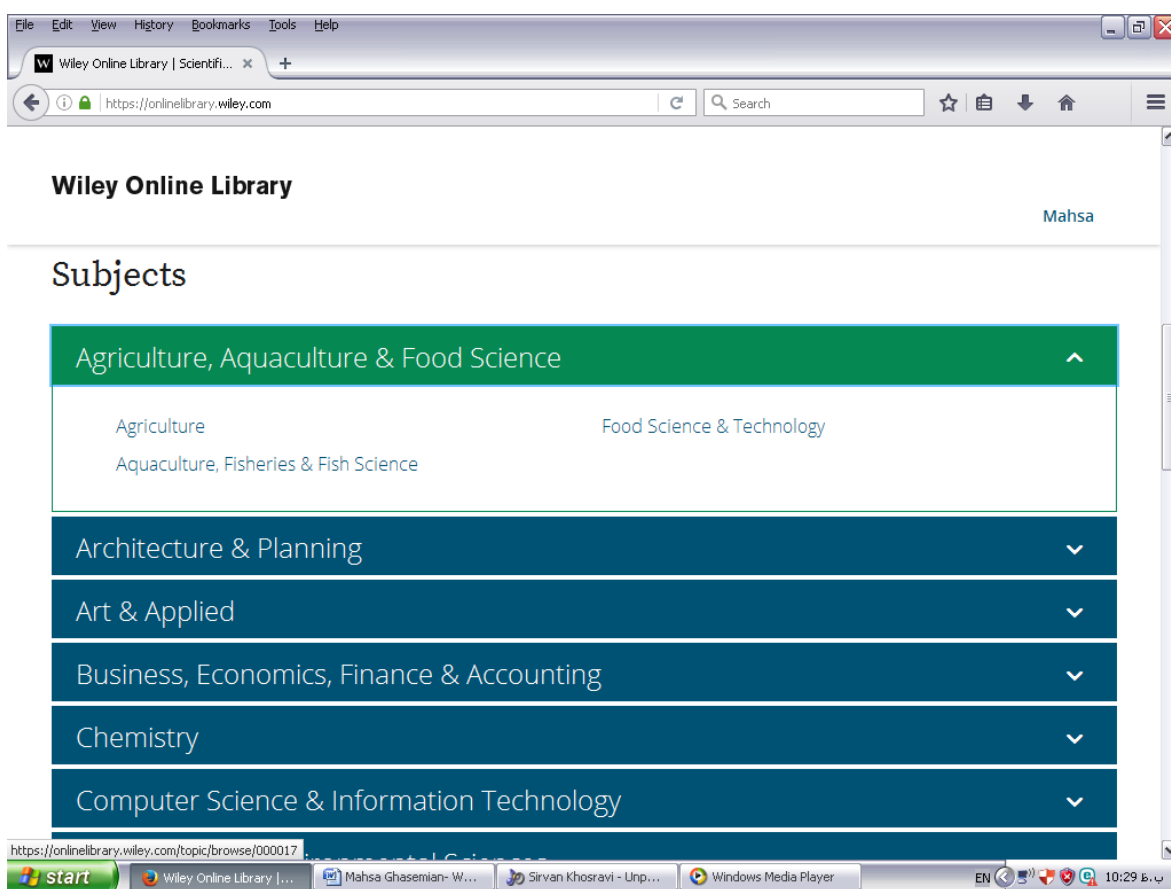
File Edit View History Bookmarks Tools Help

W Wiley Online Library | Scientifi... ×

https://onlinelibrary.wiley.com

Search

Wiley Online Library

Mahsa

Subjects

Agriculture, Aquaculture & Food Science

Agriculture

Food Science & Technology

Aquaculture, Fisheries & Fish Science

Architecture & Planning

Art & Applied

Business, Economics, Finance & Accounting

Chemistry

Computer Science & Information Technology

https://onlinelibrary.wiley.com/topic/browse/000017 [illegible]nmental Sciences

start

Wiley Online Library |...

Mahsa Ghasemian- W...

Sirvan Khosravi - Unp...

Windows Media Player

EN

10:29 ب.ظ